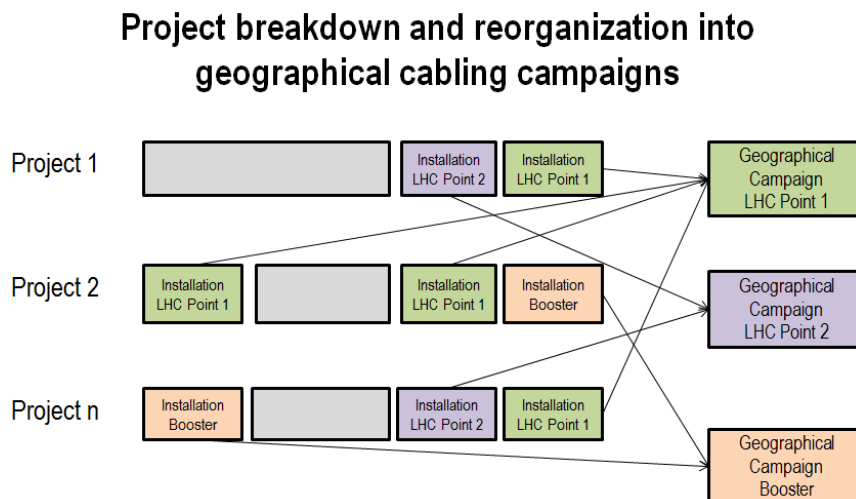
Project breakdown and reorganization into geographical cabling campaigns

Project 1

Installation LHC Point 2

Installation LHC Point 1

Geographical Campaign LHC Point 1

Project 2

Installation LHC Point 1

Installation LHC Point 1

Installation Booster

Geographical Campaign LHC Point 2

Project n

Installation Booster

Installation LHC Point 2

Installation LHC Point 1

Geographical Campaign Booster